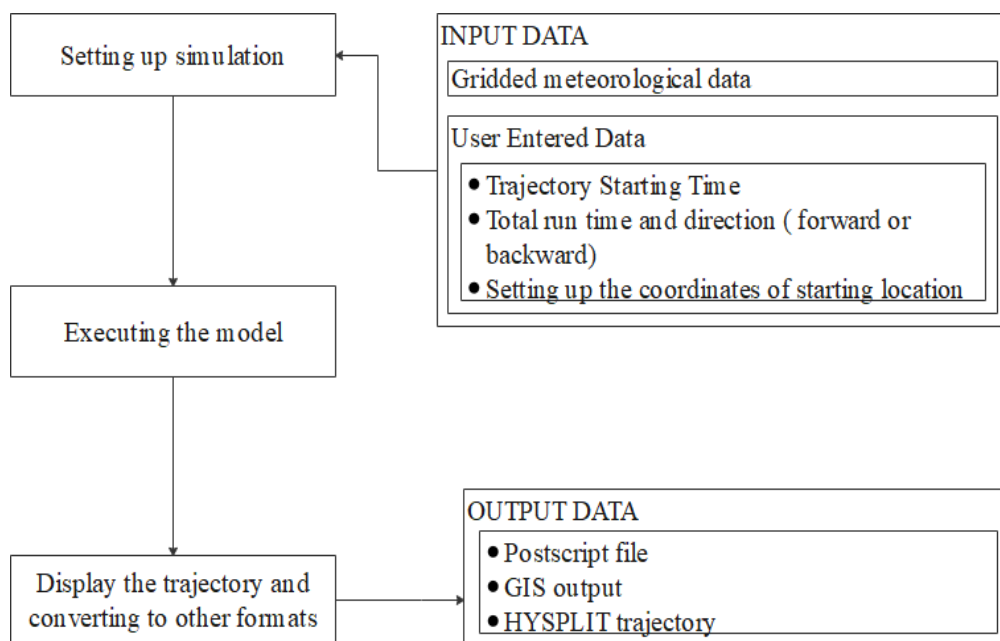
Setting up simulation

INPUT DATA

Gridded meteorological data

User Entered Data

- Trajectory Starting Time
- Total run time and direction ( forward or backward)
- Setting up the coordinates of starting location

Executing the model

OUTPUT DATA

- Postscript file
- GIS output
- HYSPLIT trajectory

Display the trajectory and converting to other formats